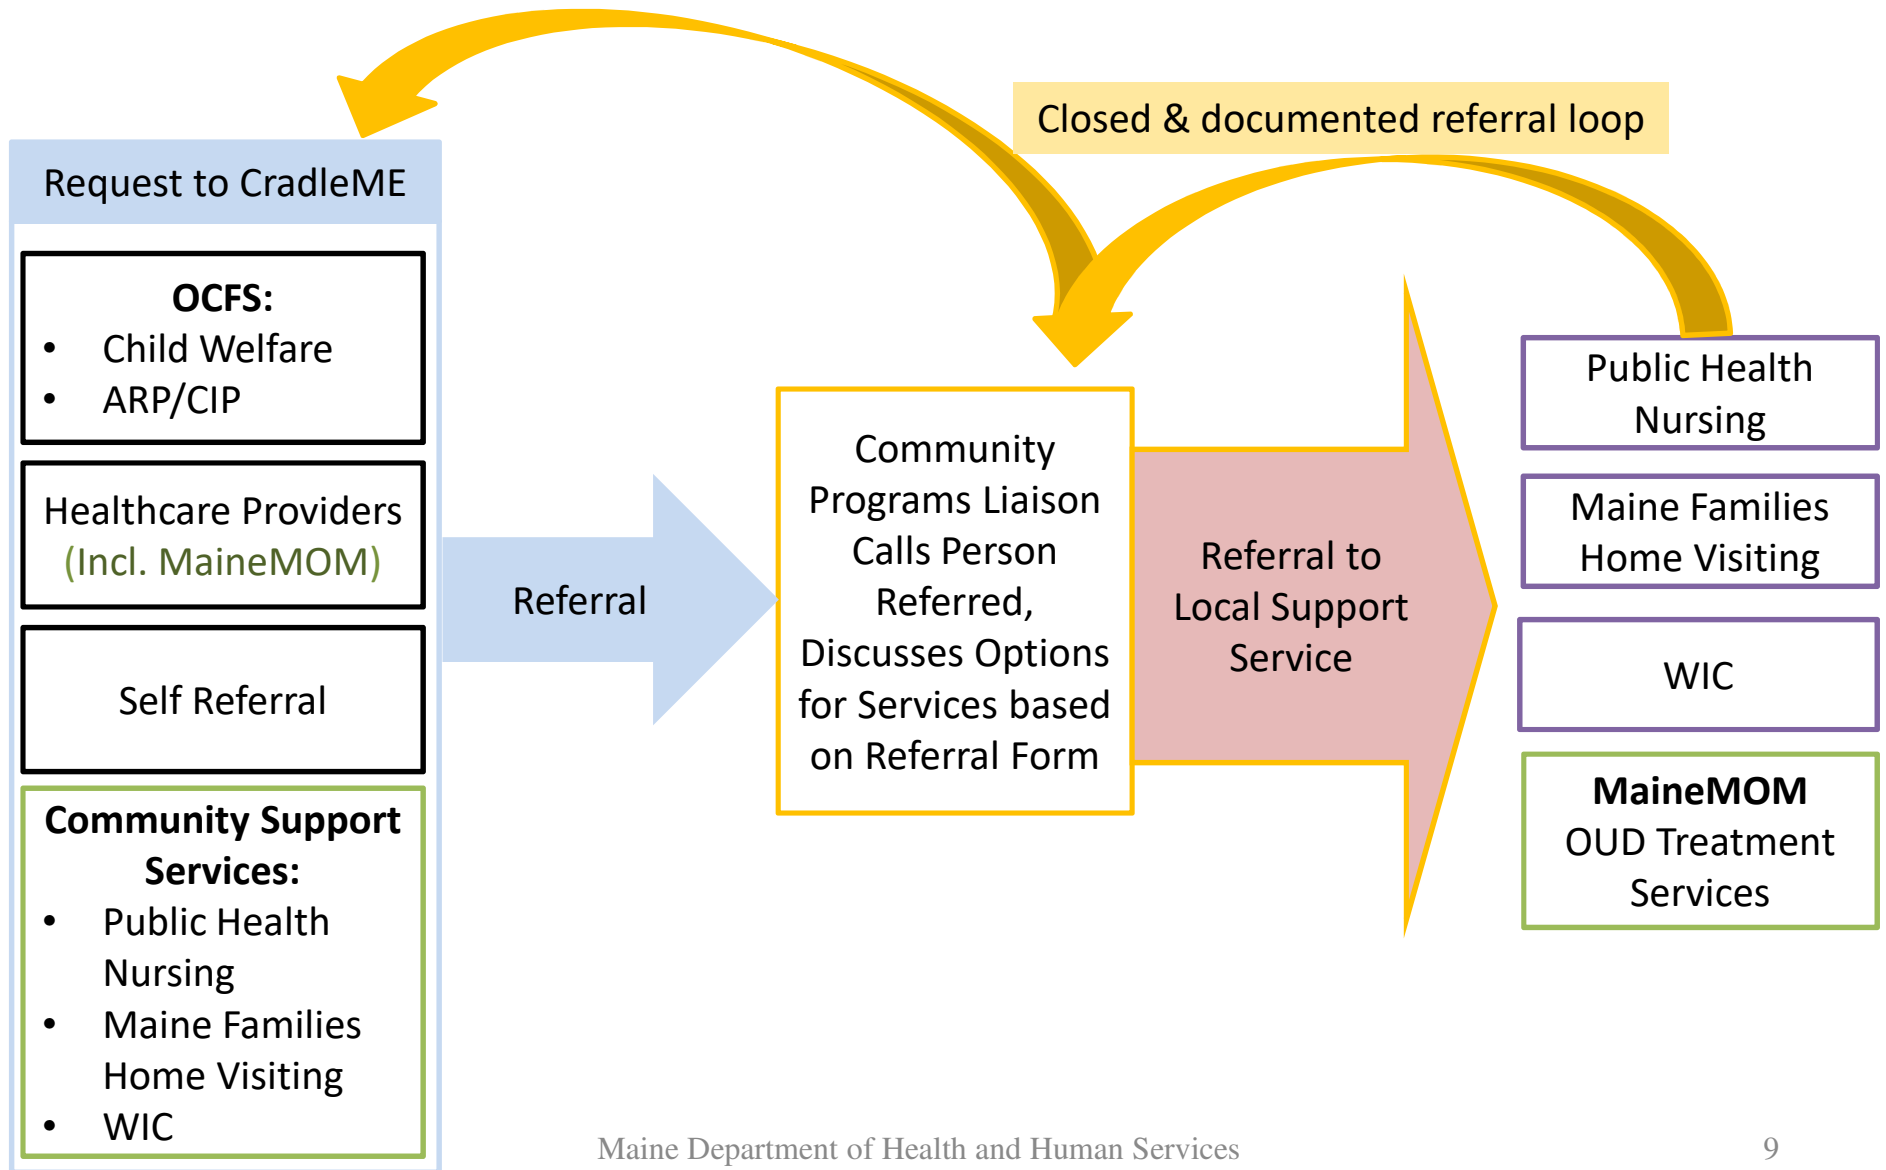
Closed & documented referral loop

Request to CradleME

**OCFS:**
- Child Welfare
- ARP/CIP

Healthcare Providers (Incl. MaineMOM)

Self Referral

**Community Support Services:**
- Public Health Nursing
- Maine Families Home Visiting
- WIC

Referral

Community Programs Liaison Calls Person Referred, Discusses Options for Services based on Referral Form

Referral to Local Support Service

Public Health Nursing

Maine Families Home Visiting

WIC

**MaineMOM**
OUD Treatment Services

Maine Department of Health and Human Services

9